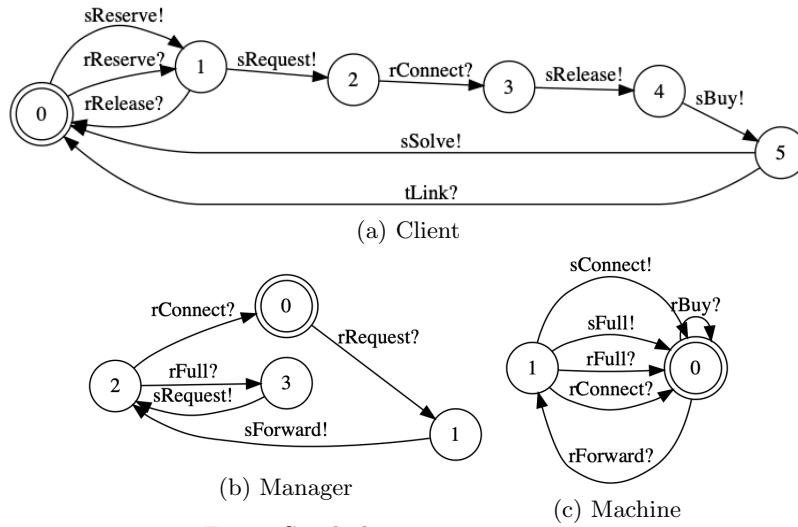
sReserve!

rReserve?

rRelease?

0

1

sRequest!

2

rConnect?

3

sRelease!

4

sBuy!

5

sSolve!

tLink?

(a) Client

rConnect?

0

rRequest?

2

rFull?

sRequest!

3

sForward!

1

(b) Manager

sConnect!

rBuy?

sFull!

1

rFull?

rConnect?

0

rForward?

(c) Machine

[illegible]